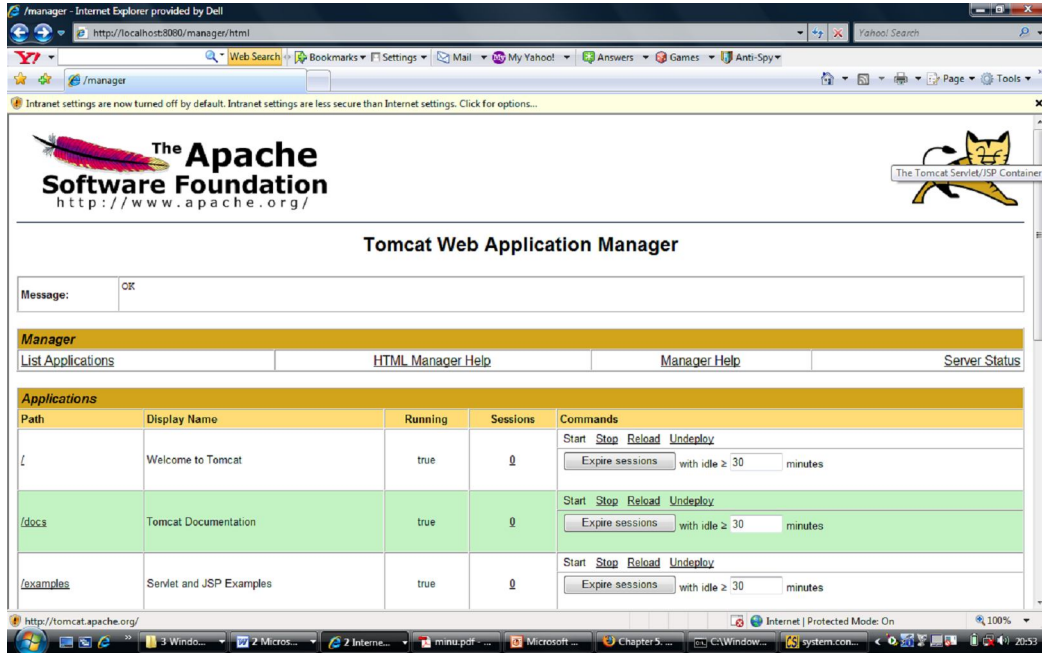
/manager - Internet Explorer provided by Dell

http://localhost:8080/manager/html

Yahoo! Search

Web Search | Bookmarks | Settings | Mail | My Yahoo! | Answers | Games | Anti-Spy

/manager

Page | Tools

Intranet settings are now turned off by default. Intranet settings are less secure than Internet settings. Click for options...

The Apache Software Foundation http://www.apache.org/

The Tomcat Servlet/JSP Container

Tomcat Web Application Manager

| Message: | OK |
|---|---|

Manager

| List Applications | HTML Manager Help | Manager Help | Server Status |
|---|---|---|---|

Applications

| Path | Display Name | Running | Sessions | Commands |
|---|---|---|---|---|
| / | Welcome to Tomcat | true | 0 | Start Stop Reload Undeploy<br>Expire sessions with idle ≥ 30 minutes |
| /docs | Tomcat Documentation | true | 0 | Start Stop Reload Undeploy<br>Expire sessions with idle ≥ 30 minutes |
| /examples | Servlet and JSP Examples | true | 0 | Start Stop Reload Undeploy<br>Expire sessions with idle ≥ 30 minutes |

http://tomcat.apache.org/

Internet | Protected Mode: On

100%

3 Windo... | 2 Micros... | 2 Interne... | minu.pdf - ... | Microsoft ... | Chapter 5. ... | C:\Window... | system.con...

20:53